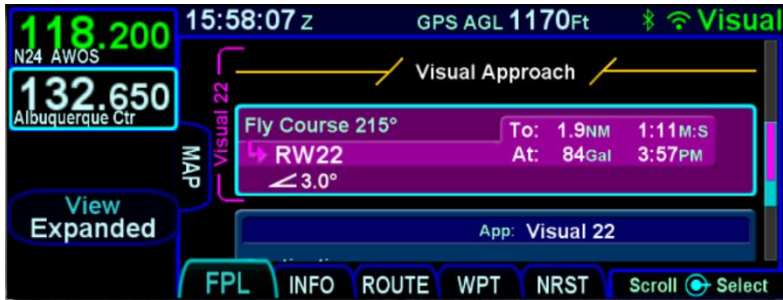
118.200
N24 AWOS
132.650
Albuquerque Ctr
MAP
View
Expanded
15:58:07 Z
GPS AGL 1170Ft
Visual
Visual Approach
Visual 22
Fly Course 215°
RW22
3.0°
To: 1.9NM 1:11M:S
At: 84Gal 3:57PM
App: Visual 22
FPL
INFO
ROUTE
WPT
NRST
Scroll
Select